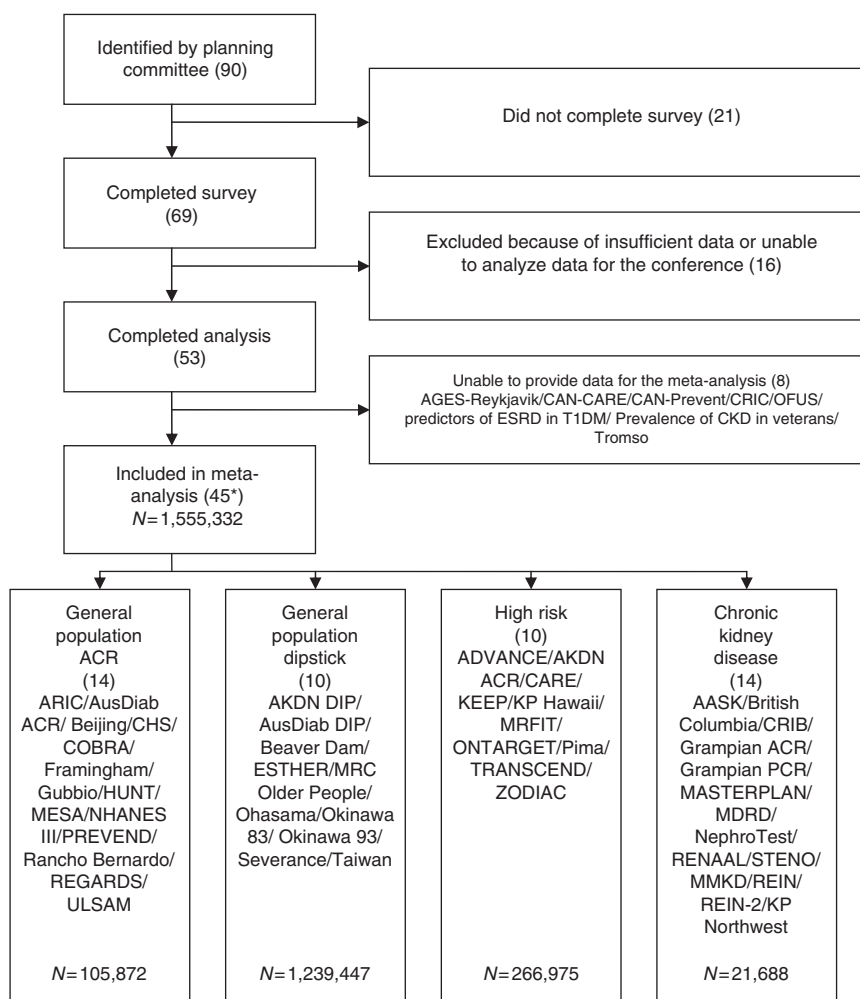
Identified by planning committee (90)

Did not complete survey (21)

Completed survey (69)

Excluded because of insufficient data or unable to analyze data for the conference (16)

Completed analysis (53)

Unable to provide data for the meta-analysis (8) AGES-Reykjavik/CAN-CARE/CAN-Prevent/CRIC/OFUS/ predictors of ESRD in T1DM/ Prevalence of CKD in veterans/ Tromso

Included in meta-analysis (45*) $N = 1,555,332$

General population ACR (14) ARIC/AusDiab ACR/ Beijing/CHS/ COBRA/ Framingham/ Gubbio/HUNT/ MESA/NHANES III/PREVEND/ Rancho Bernardo/ REGARDS/ ULSAM

$N = 105,872$

General population dipstick (10) AKDN DIP/ AusDiab DIP/ Beaver Dam/ ESTHER/MRC Older People/ Ohasama/Okinawa 83/ Okinawa 93/ Severance/Taiwan

$N = 1,239,447$

High risk (10) ADVANCE/AKDN ACR/CARE/ KEEP/KP Hawaii/ MRFIT/ ONTARGET/Pima/ TRANSCEND/ ZODIAC

$N = 266,975$

Chronic kidney disease (14) AASK/British Columbia/CRIB/ Grampian ACR/ Grampian PCR/ MASTERPLAN/ MDRD/ NephroTest/ RENAAL/STENO/ MMKD/REIN/ REIN-2/KP Northwest

$N = 21,688$